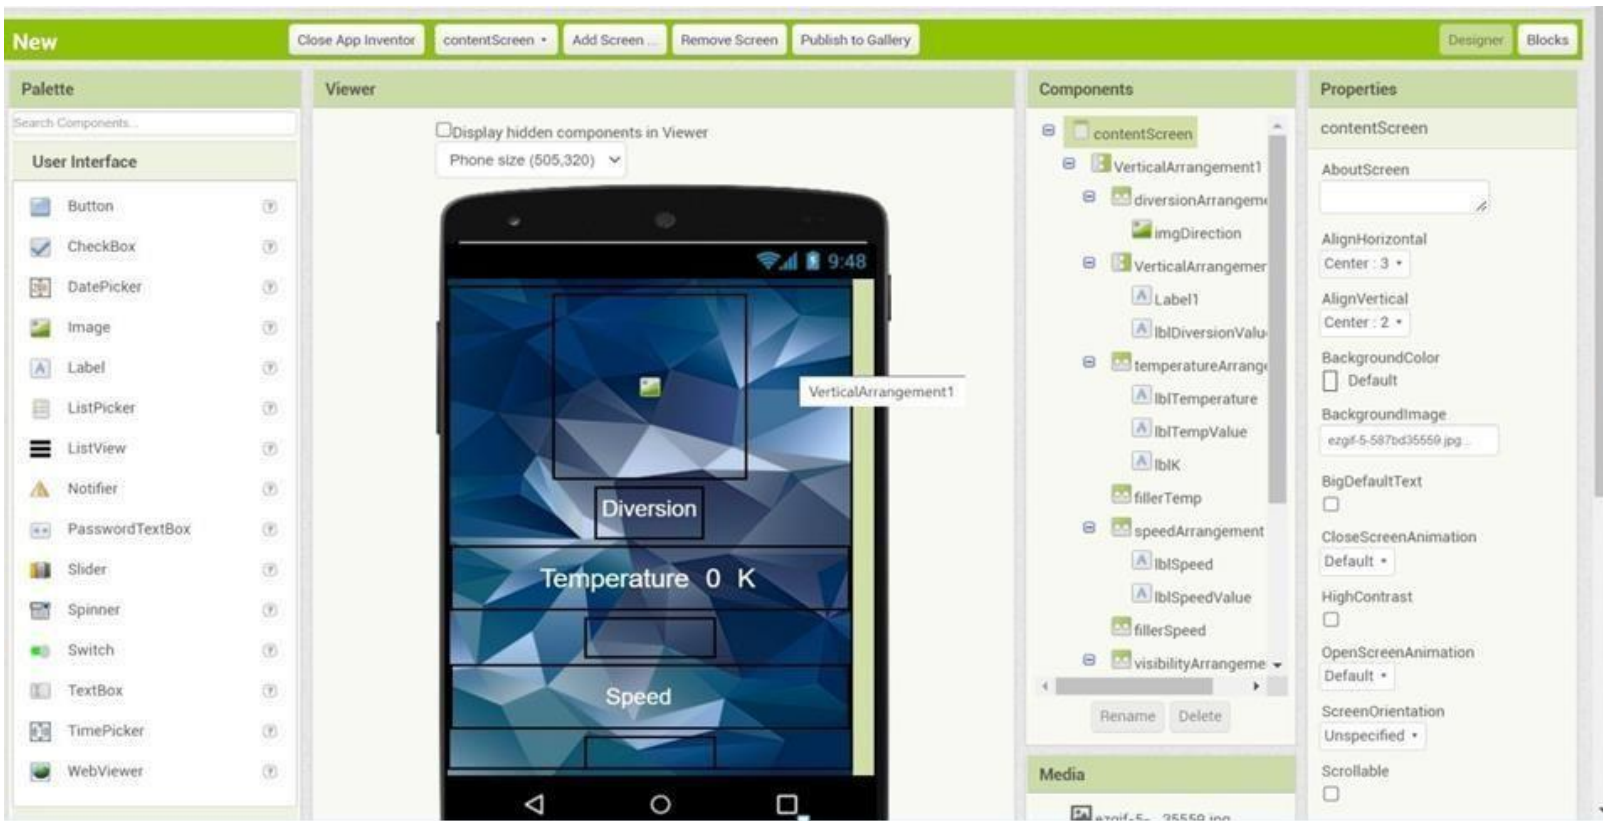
New

Close App Inventor | contentScreen ▾ | Add Screen ... | Remove Screen | Publish to Gallery

Designer | Blocks

Palette

Search Components...

User Interface

Button
CheckBox
DatePicker
Image
Label
ListPicker
ListView
Notifier
PasswordTextBox
Slider
Spinner
Switch
TextBox
TimePicker
WebViewer

Viewer

Display hidden components in Viewer

Phone size (505,320)

9:48

VerticalArrangement1

Diversion

Temperature 0 K

Speed

Components

contentScreen
VerticalArrangement1
diversionArrangem
imgDirection
VerticalArrangemer
Label1
lblDiversionValu
temperatureArrang
lblTemperature
lblTempValue
lblK
fillerTemp
speedArrangement
lblSpeed
lblSpeedValue
fillerSpeed
visibilityArrangeme

Rename | Delete

Media

ezgif-5-...35559.jpg

Properties

contentScreen

AboutScreen

AlignHorizontal
Center : 3 ▾

AlignVertical
Center : 2 ▾

BackgroundColor
Default

BackgroundImage
ezgif-5-587bd35559.jpg...

BigDefaultText

CloseScreenAnimation
Default ▾

HighContrast

OpenScreenAnimation
Default ▾

ScreenOrientation
Unspecified ▾

Scrollable